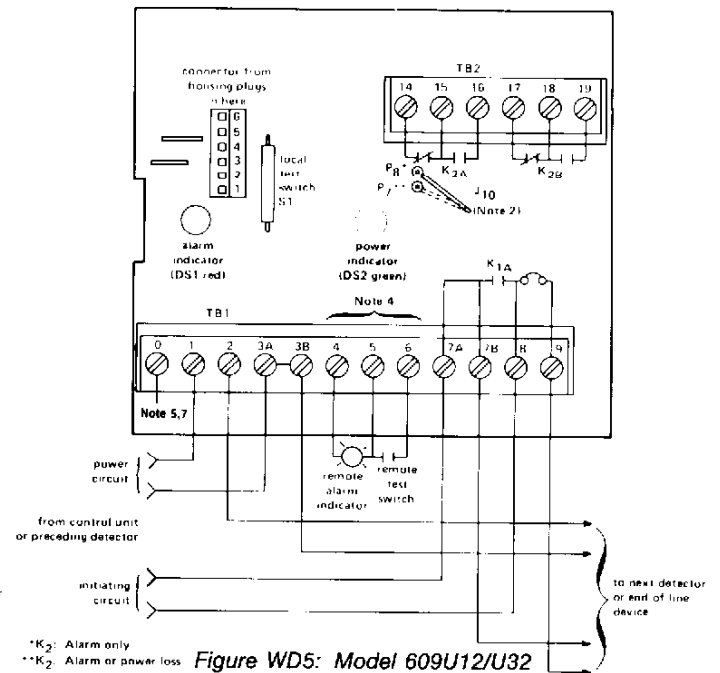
connector from housing plugs in here

6
5
4
3
2
1

local test switch S1

TB2

14 15 16 17 18 19

$K_{2A}$ $K_{2B}$

$P_R$*
$P_T$**

$J_{10}$ (Note 2)

alarm indicator (DS1 red)

power indicator (DS2 green)

$K_{1A}$

Note 4

TB1

0 1 2 3A 3B 4 5 6 7A 7B 8 9

Note 5,7

power circuit

remote alarm indicator

remote test switch

from control unit or preceding detector

initiating circuit

to next detector or end of line device

*$K_2$: Alarm only
**$K_2$: Alarm or power loss

Figure WD5: Model 609U12/U32